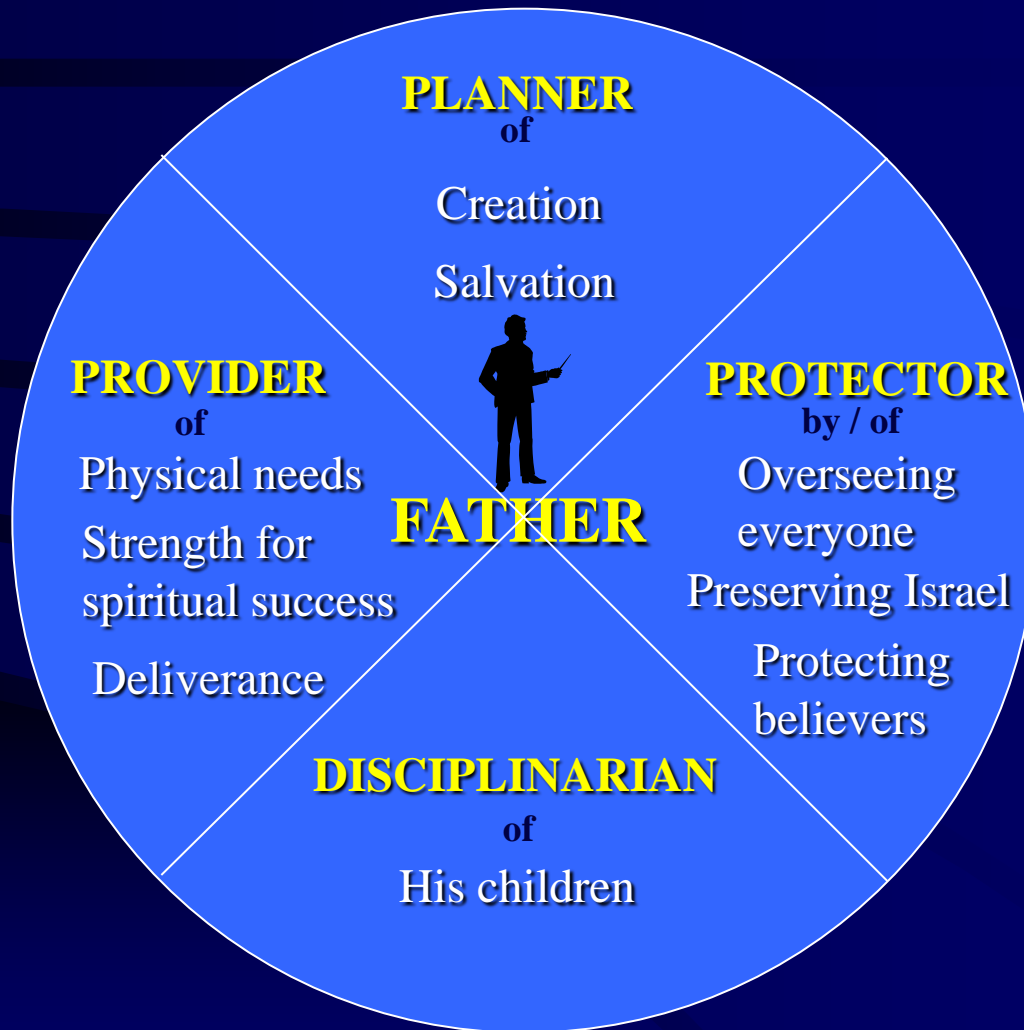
PLANNER
of
Creation
Salvation

PROVIDER
of
Physical needs
Strength for spiritual success
Deliverance

FATHER

PROTECTOR
by / of
Overseeing everyone
Preserving Israel
Protecting believers

DISCIPLINARIAN
of
His children